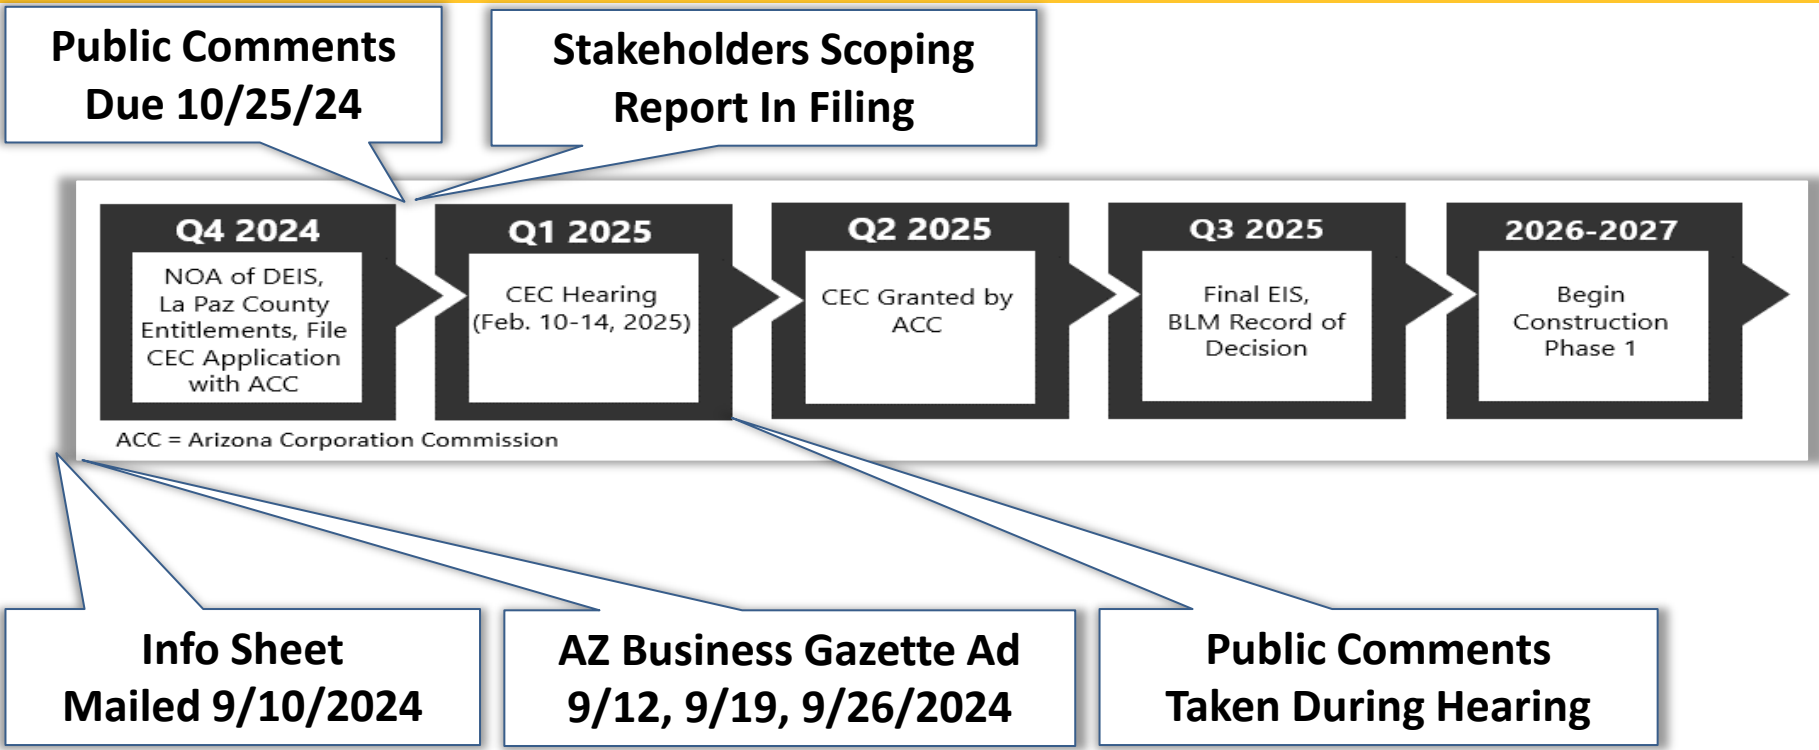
Public Comments Due 10/25/24

Stakeholders Scoping Report In Filing

Q4 2024
NOA of DEIS, La Paz County Entitlements, File CEC Application with ACC

Q1 2025
CEC Hearing (Feb. 10-14, 2025)

Q2 2025
CEC Granted by ACC

Q3 2025
Final EIS, BLM Record of Decision

2026-2027
Begin Construction Phase 1

ACC = Arizona Corporation Commission

Info Sheet Mailed 9/10/2024

AZ Business Gazette Ad 9/12, 9/19, 9/26/2024

Public Comments Taken During Hearing